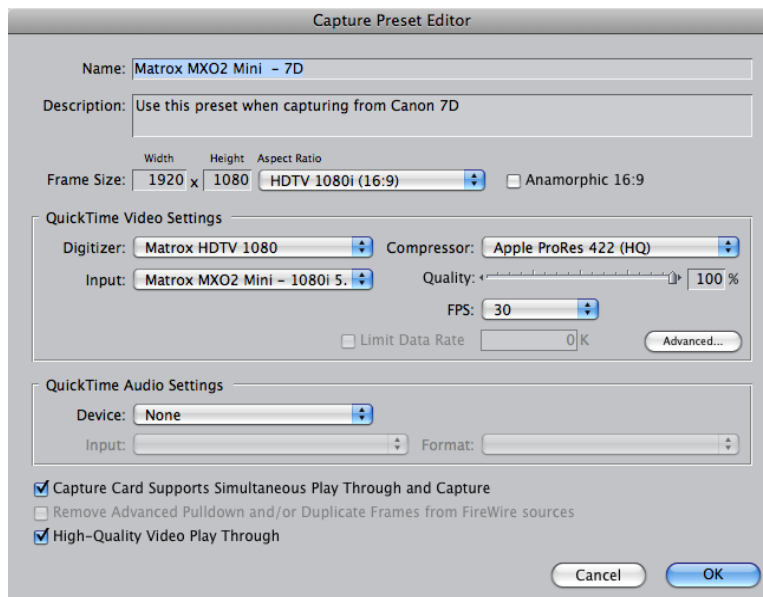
Capture Preset Editor

Name: Matrox MXO2 Mini - 7D

Description: Use this preset when capturing from Canon 7D

Width Height Aspect Ratio

Frame Size: 1920 x 1080 HDTV 1080i (16:9) Anamorphic 16:9

QuickTime Video Settings

Digitizer: Matrox HDTV 1080

Compressor: Apple ProRes 422 (HQ)

Input: Matrox MXO2 Mini - 1080i 5.

Quality: 100 %

FPS: 30

Limit Data Rate 0 K

Advanced...

QuickTime Audio Settings

Device: None

Input:

Format:

Capture Card Supports Simultaneous Play Through and Capture

Remove Advanced Pulldown and/or Duplicate Frames from FireWire sources

High-Quality Video Play Through

Cancel

OK